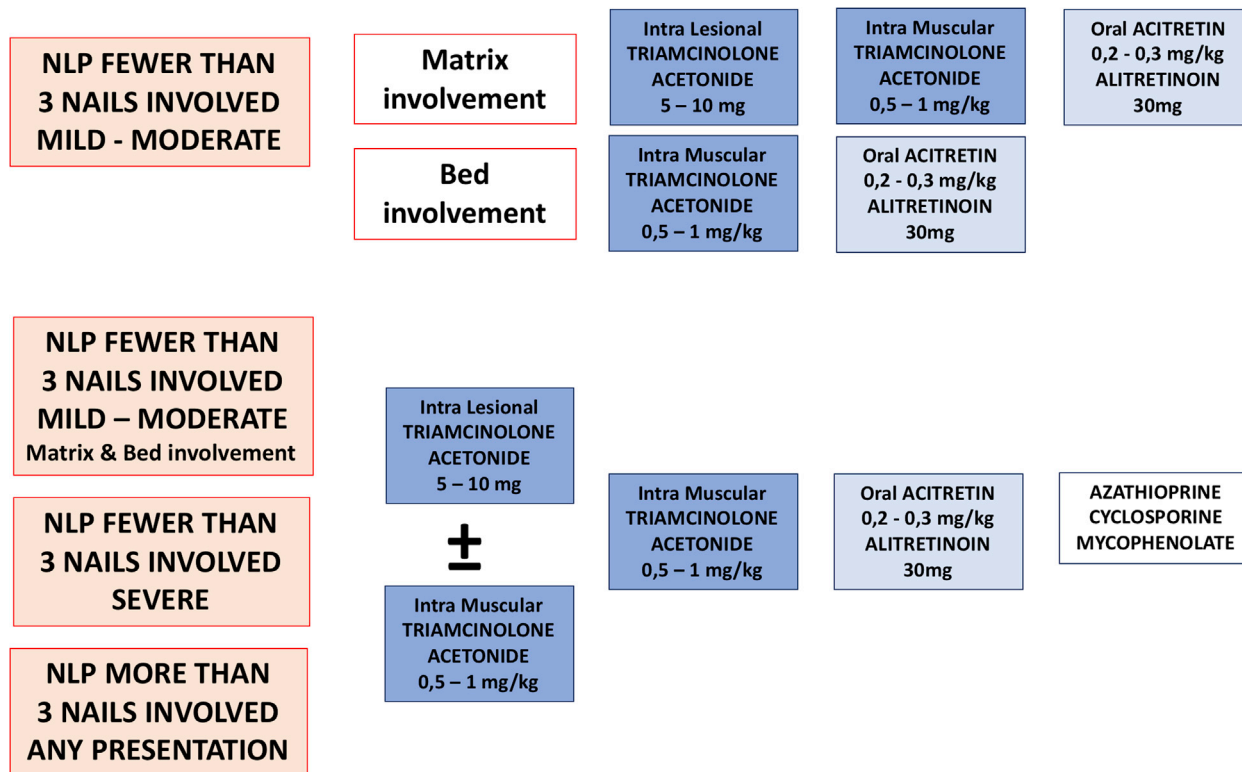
NLP FEWER THAN 3 NAILS INVOLVED MILD - MODERATE

Matrix involvement

Intra Lesional TRIAMCINOLONE ACETONIDE 5 – 10 mg

Intra Muscular TRIAMCINOLONE ACETONIDE 0,5 – 1 mg/kg

Oral ACITRETIN 0,2 - 0,3 mg/kg ALITRETINOIN 30mg

Bed involvement

Intra Muscular TRIAMCINOLONE ACETONIDE 0,5 – 1 mg/kg

Oral ACITRETIN 0,2 - 0,3 mg/kg ALITRETINOIN 30mg

NLP FEWER THAN 3 NAILS INVOLVED MILD – MODERATE Matrix & Bed involvement

NLP FEWER THAN 3 NAILS INVOLVED SEVERE

NLP MORE THAN 3 NAILS INVOLVED ANY PRESENTATION

Intra Lesional TRIAMCINOLONE ACETONIDE 5 – 10 mg

±

Intra Muscular TRIAMCINOLONE ACETONIDE 0,5 – 1 mg/kg

Intra Muscular TRIAMCINOLONE ACETONIDE 0,5 – 1 mg/kg

Oral ACITRETIN 0,2 - 0,3 mg/kg ALITRETINOIN 30mg

AZATHIOPRINE CYCLOSPORINE MYCOPHENOLATE